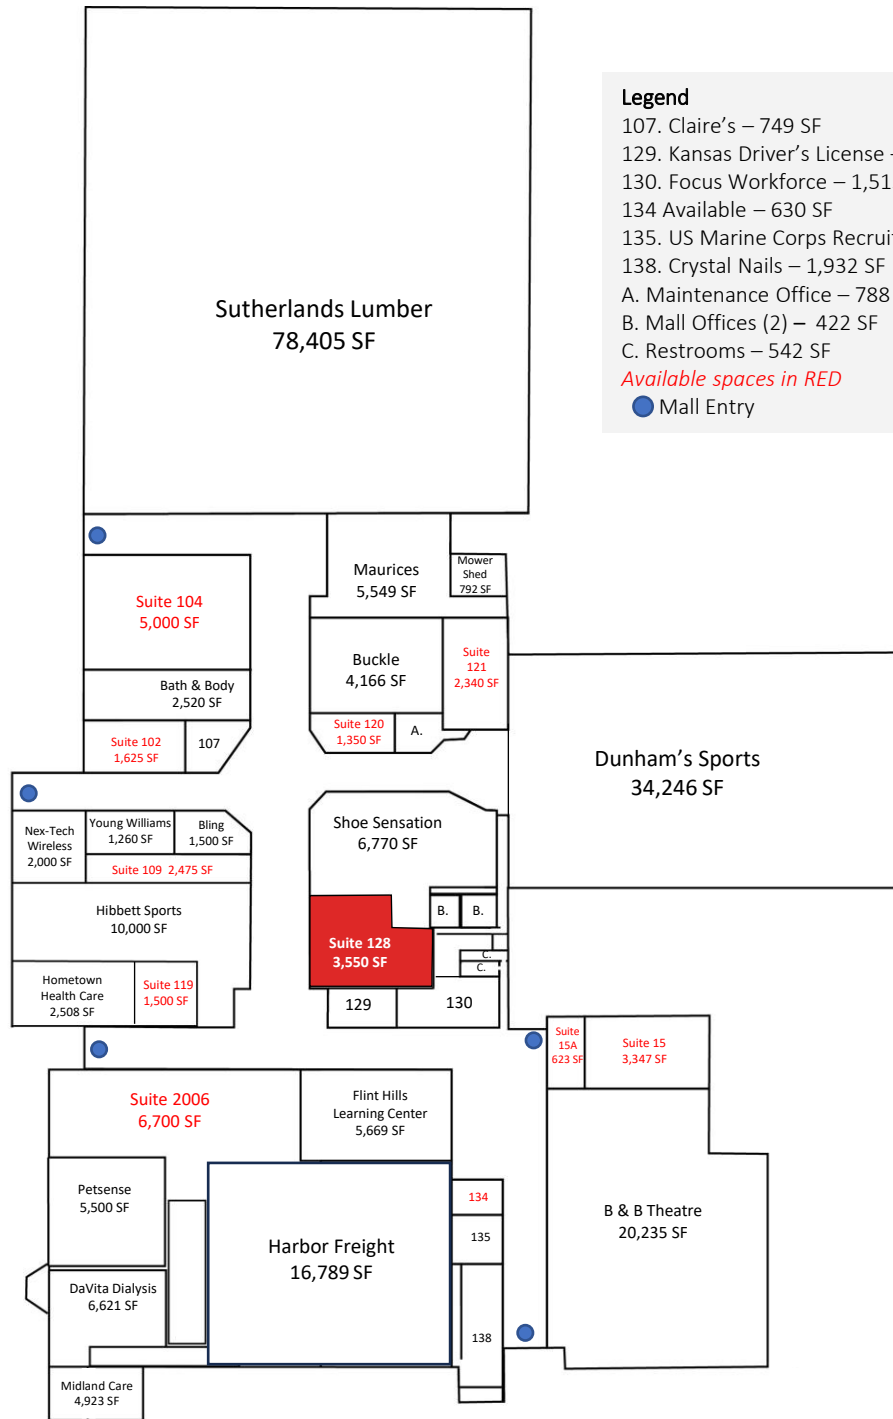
Legend
107. Claire's – 749 SF
129. Kansas Driver's License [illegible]
130. Focus Workforce – 1,51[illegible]
134 Available – 630 SF
135. US Marine Corps Recrui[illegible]
138. Crystal Nails – 1,932 SF
A. Maintenance Office – 788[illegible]
B. Mall Offices (2) – 422 SF
C. Restrooms – 542 SF
Available spaces in RED
Mall Entry

Sutherlands Lumber
78,405 SF

Maurices
5,549 SF

Mower Shed
792 SF

Suite 104
5,000 SF

Buckle
4,166 SF

Suite 121
2,340 SF

Bath & Body
2,520 SF

Suite 120
1,350 SF

A.

Suite 102
1,625 SF

107

Dunham's Sports
34,246 SF

Shoe Sensation
6,770 SF

Nex-Tech Wireless
2,000 SF

Young Williams
1,260 SF

Bling
1,500 SF

Suite 109 2,475 SF

Hibbett Sports
10,000 SF

B.

B.

Suite 128
3,550 SF

C.

C.

Hometown Health Care
2,508 SF

Suite 119
1,500 SF

129

130

Suite 15A
623 SF

Suite 15
3,347 SF

Suite 2006
6,700 SF

Flint Hills Learning Center
5,669 SF

Petsense
5,500 SF

134

B & B Theatre
20,235 SF

Harbor Freight
16,789 SF

135

DaVita Dialysis
6,621 SF

138

Midland Care
4,923 SF